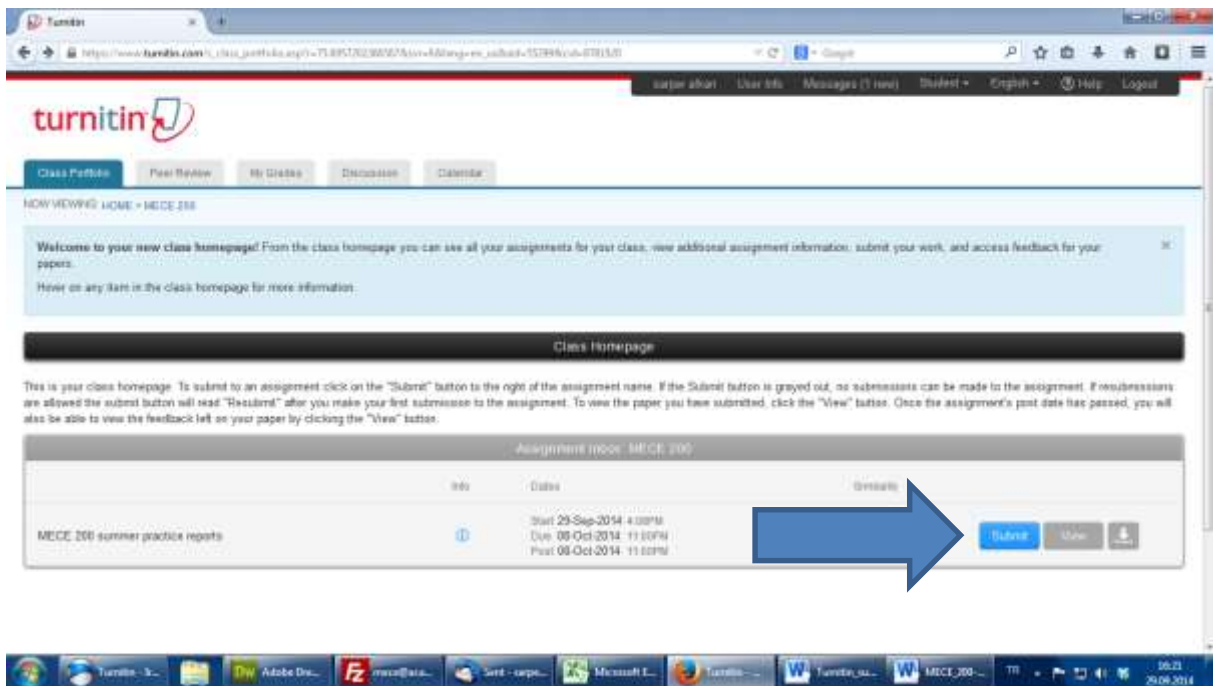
Turnitin

https://www.turnitin.com/s_class_portfolio.asp?r=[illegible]

Google

sarper alkan User Info Messages (1 new) Student English Help Logout

turnitin

Class Portfolio Peer Review My Grades Discussion Calendar

NOW VIEWING: HOME > MECE 200

Welcome to your new class homepage! From the class homepage you can see all your assignments for your class, view additional assignment information, submit your work, and access feedback for your papers.

Hover on any item in the class homepage for more information.

Class Homepage

This is your class homepage. To submit to an assignment click on the "Submit" button to the right of the assignment name. If the Submit button is grayed out, no submissions can be made to the assignment. If resubmissions are allowed the submit button will read "Resubmit" after you make your first submission to the assignment. To view the paper you have submitted, click the "View" button. Once the assignment's post date has passed, you will also be able to view the feedback left on your paper by clicking the "View" button.

Assignment Inbox: MECE 200

| | Info | Dates | Similarity | |
|---|---|---|---|---|
| MECE 200 summer practice reports | ⓘ | Start 29-Sep-2014 4:09PM Due 08-Oct-2014 11:59PM Post 08-Oct-2014 11:59PM | | Submit View |

Turnitin - I... Adobe Dre... mece@aca... Sent - sarpe... Microsoft E... Turnitin -... Turnitin_su... MECE_200... TR 08:21 29.09.2014